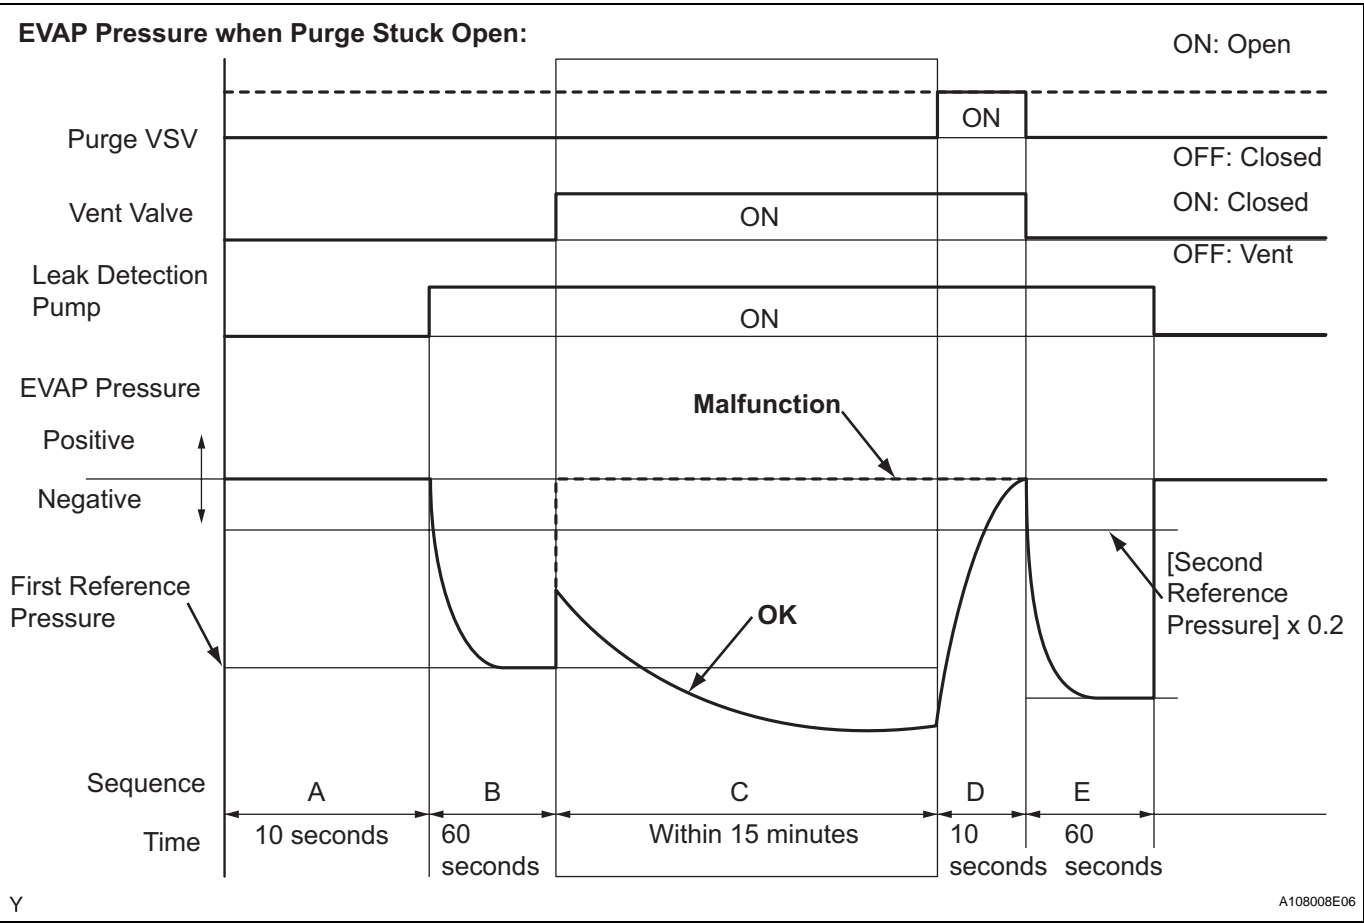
EVAP Pressure when Purge Stuck Open:

ON: Open

Purge VSV

ON

OFF: Closed

Vent Valve

ON

ON: Closed

OFF: Vent

Leak Detection Pump

ON

EVAP Pressure

Positive

Negative

Malfunction

First Reference Pressure

OK

[Second Reference Pressure] x 0.2

Sequence

A

B

C

D

E

Time

10 seconds

60 seconds

Within 15 minutes

10 seconds

60 seconds

Y

A108008E06